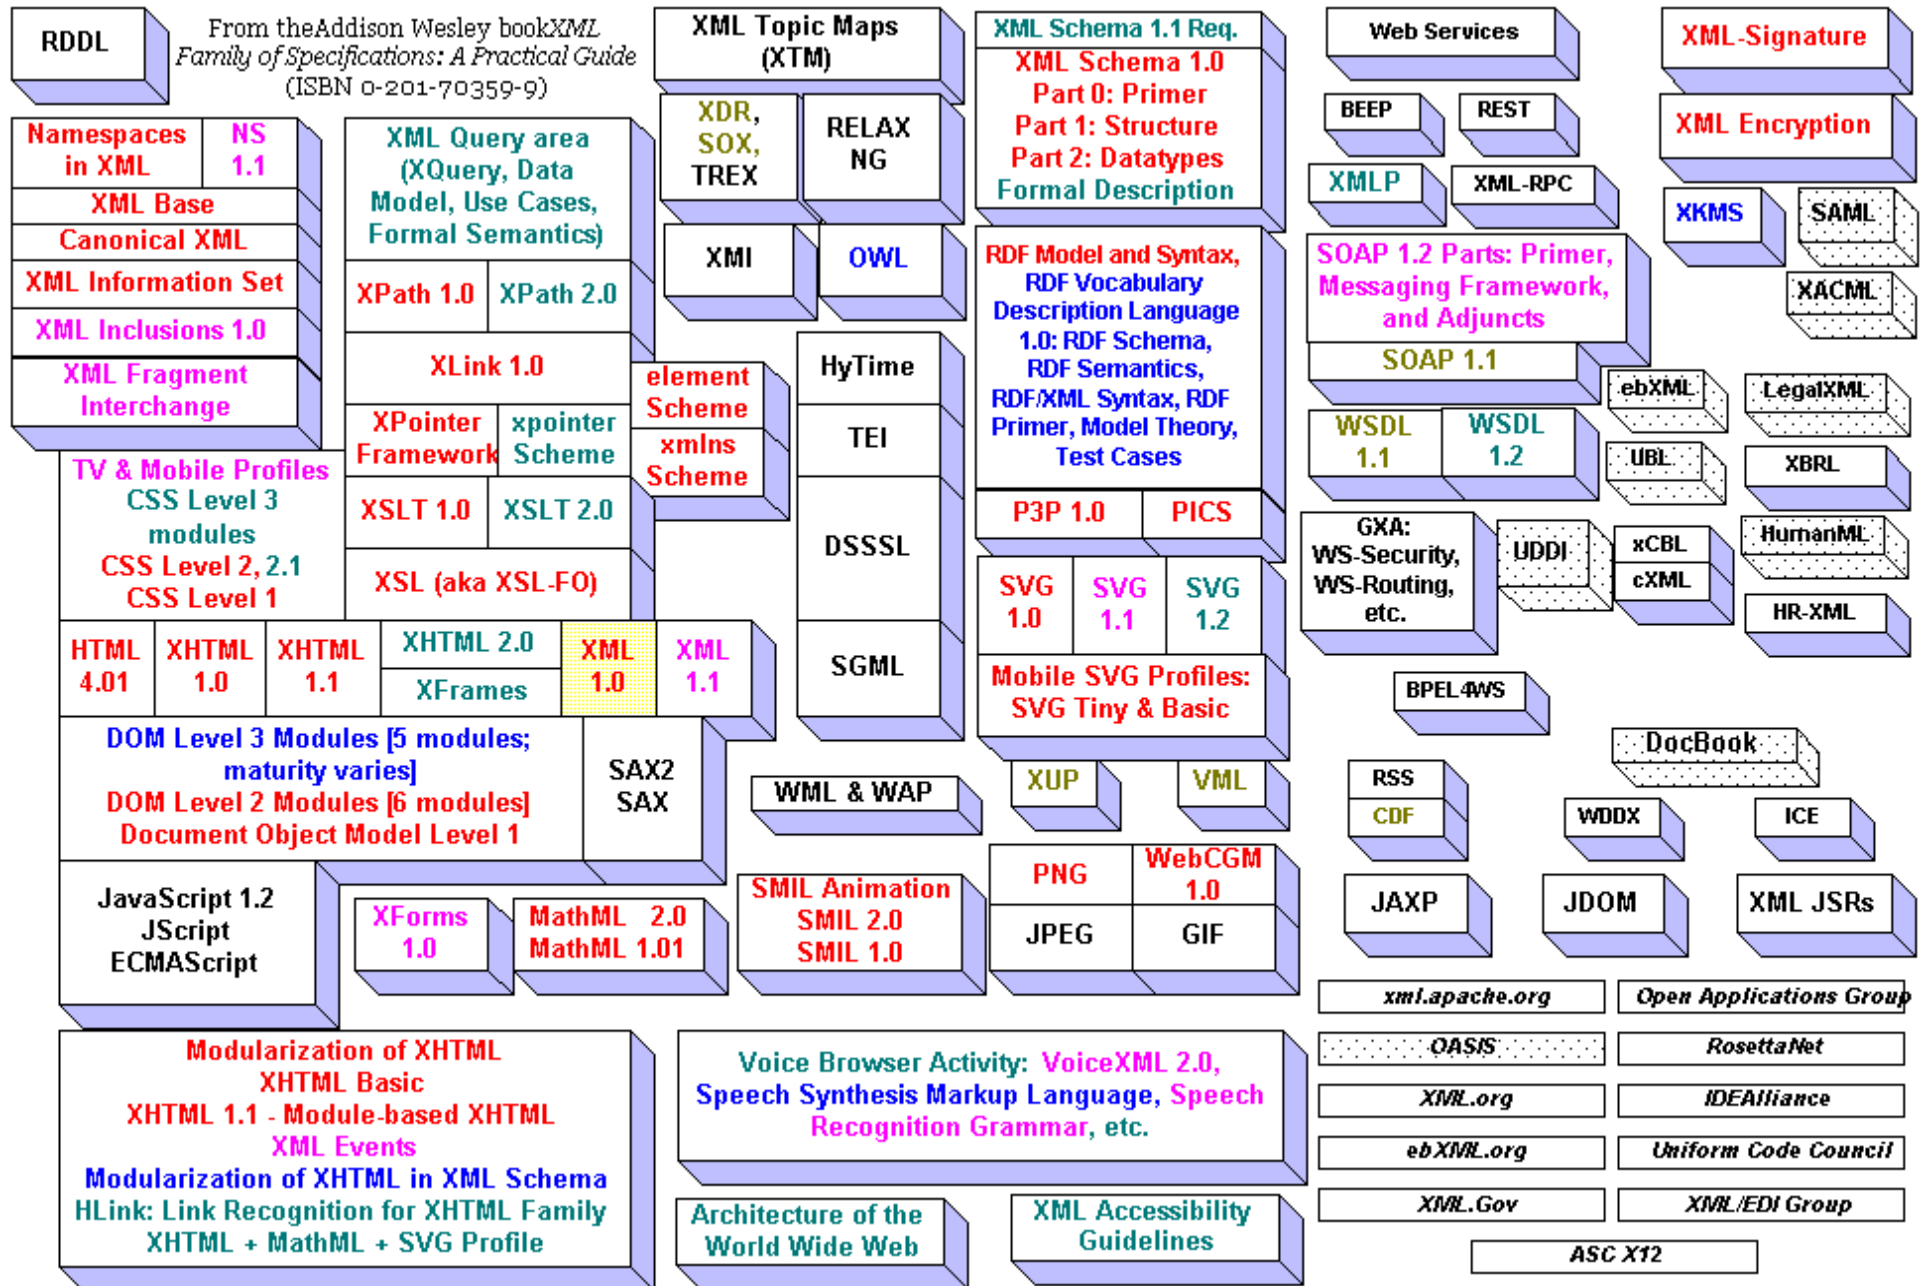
RDDL

From the Addison Wesley book XML Family of Specifications: A Practical Guide (ISBN 0-201-70359-9)

XML Topic Maps (XTM)

XML Schema 1.1 Req.
XML Schema 1.0
Part 0: Primer
Part 1: Structure
Part 2: Datatypes
Formal Description

Web Services

XML-Signature

XML Encryption

Namespaces in XML

NS 1.1

XML Base

Canonical XML

XML Information Set

XML Inclusions 1.0

XML Fragment Interchange

XML Query area (XQuery, Data Model, Use Cases, Formal Semantics)

XDR, SOX, TREX

RELAX NG

XMI

OWL

BEEP

REST

XMLP

XML-RPC

XKMS

SAML

XACML

SOAP 1.2 Parts: Primer, Messaging Framework, and Adjuncts

SOAP 1.1

XPath 1.0

XPath 2.0

XLink 1.0

XPointer Framework

xpointer Scheme

element Scheme

xmlns Scheme

HyTime

TEI

DSSSL

SGML

RDF Model and Syntax, RDF Vocabulary Description Language 1.0: RDF Schema, RDF Semantics, RDF/XML Syntax, RDF Primer, Model Theory, Test Cases

ebXML

LegalXML

WSDL 1.1

WSDL 1.2

UBL

XBRL

TV & Mobile Profiles
CSS Level 3 modules
CSS Level 2, 2.1
CSS Level 1

XSLT 1.0

XSLT 2.0

XSL (aka XSL-FO)

P3P 1.0

PICS

GXA: WS-Security, WS-Routing, etc.

UDDI

xCBL

cXML

HumanML

HR-XML

SVG 1.0

SVG 1.1

SVG 1.2

Mobile SVG Profiles: SVG Tiny & Basic

HTML 4.01

XHTML 1.0

XHTML 1.1

XHTML 2.0

XFrames

XML 1.0

XML 1.1

BPEL4WS

DOM Level 3 Modules [5 modules; maturity varies]
DOM Level 2 Modules [6 modules]
Document Object Model Level 1

SAX2
SAX

WML & WAP

XUP

VML

DocBook

RSS

CDF

WDDX

ICE

JavaScript 1.2
JScript
ECMAScript

XForms 1.0

MathML 2.0
MathML 1.01

SMIL Animation
SMIL 2.0
SMIL 1.0

PNG

WebCGM 1.0

JPEG

GIF

JAXP

JDOM

XML JSRs

xml.apache.org

Open Applications Group

OASIS

RosettaNet

XML.org

IDEAlliance

ebXML.org

Uniform Code Council

XML.Gov

XML/EDI Group

ASC X12

Modularization of XHTML
XHTML Basic
XHTML 1.1 - Module-based XHTML
XML Events
Modularization of XHTML in XML Schema
HLink: Link Recognition for XHTML Family
XHTML + MathML + SVG Profile

Voice Browser Activity: VoiceXML 2.0, Speech Synthesis Markup Language, Speech Recognition Grammar, etc.

Architecture of the World Wide Web

XML Accessibility Guidelines